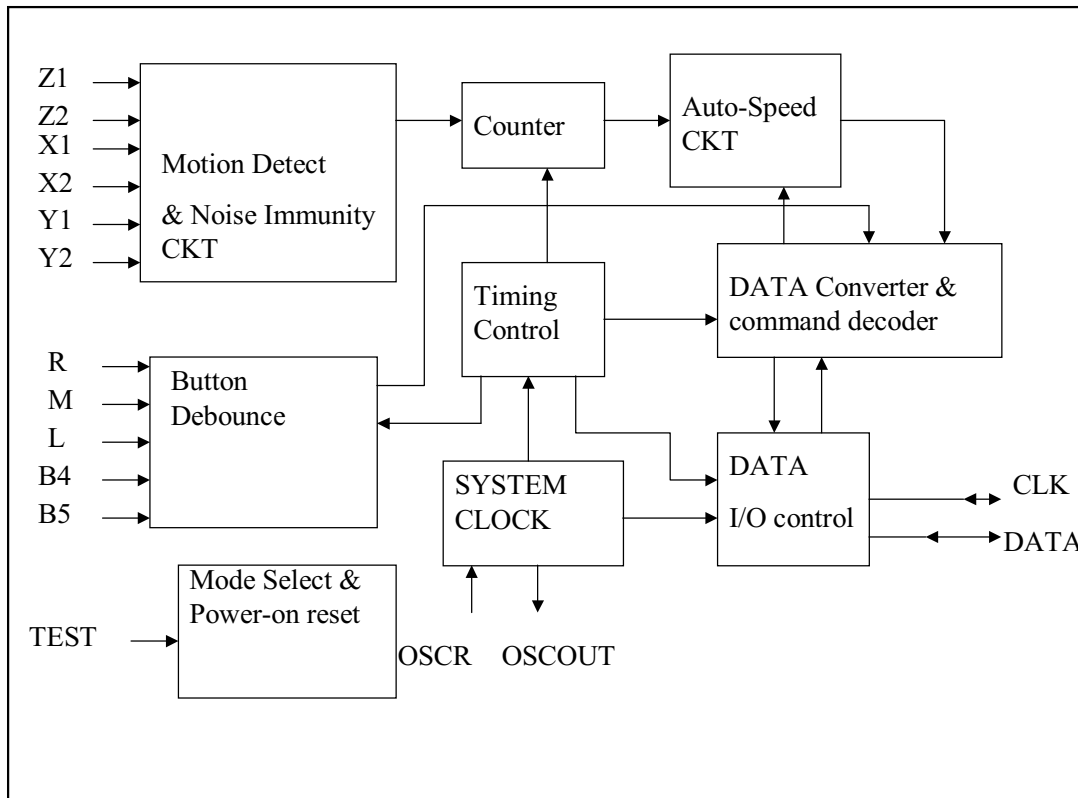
Z1
Z2
X1
X2
Y1
Y2

Motion Detect

& Noise Immunity CKT

Counter

Auto-Speed CKT

Timing Control

DATA Converter & command decoder

R
M
L
B4
B5

Button Debounce

SYSTEM CLOCK

DATA

I/O control

CLK

DATA

Mode Select & Power-on reset

TEST

OSCR

OSCOUT